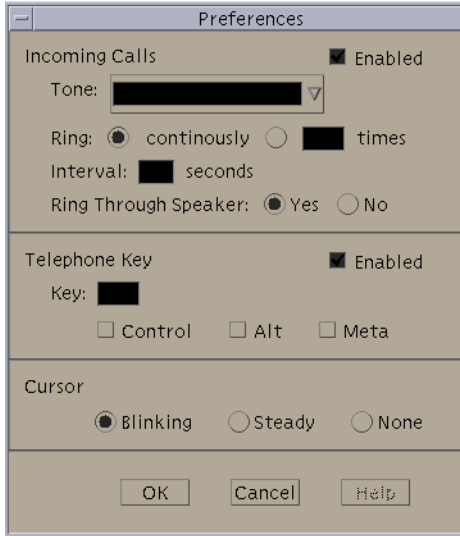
Preferences

Incoming Calls
Enabled

Tone:

Ring: continously times

Interval: seconds

Ring Through Speaker: Yes No

Telephone Key
Enabled

Key:

Control Alt Meta

Cursor

Blinking Steady None

OK Cancel Help